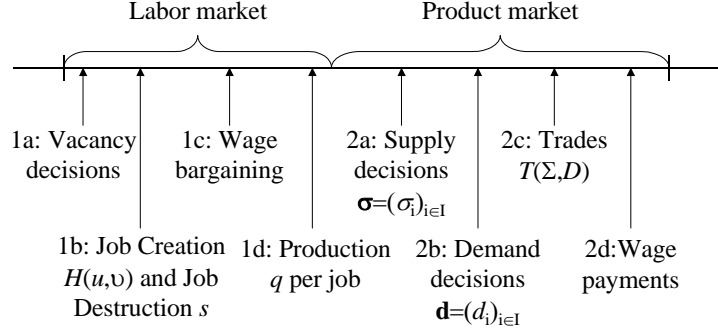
Labor market

Product market

1a: Vacancy decisions

1c: Wage bargaining

2a: Supply decisions $\boldsymbol{\sigma}=(\sigma_i)_{i\in I}$

2c: Trades $T(\Sigma,D)$

1b: Job Creation $H(u,\upsilon)$ and Job Destruction $s$

1d: Production $q$ per job

2b: Demand decisions $\mathbf{d}=(d_i)_{i\in I}$

2d:Wage payments